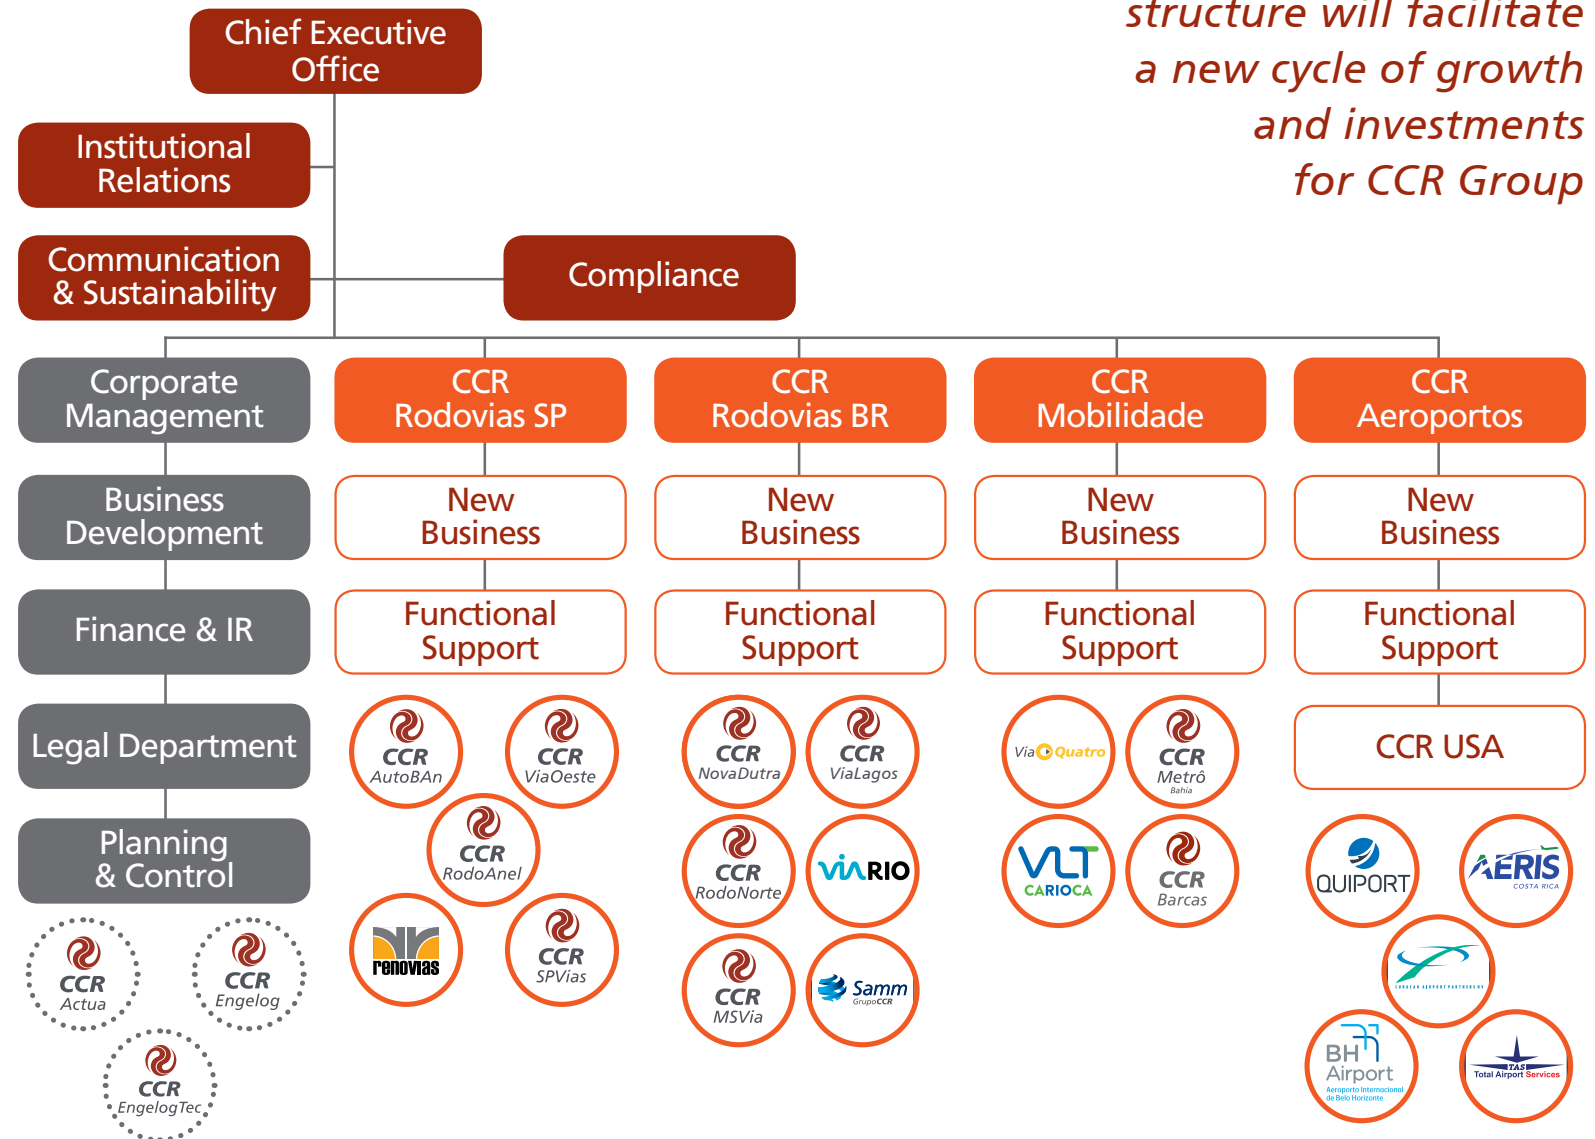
structure will facilitate a new cycle of growth and investments for CCR Group

Chief Executive Office

Institutional Relations

Communication & Sustainability

Compliance

Corporate Management

Business Development

Finance & IR

Legal Department

Planning & Control

CCR Actua

CCR Engelog

CCR EngelogTec

CCR Rodovias SP

New Business

Functional Support

CCR AutoBAn

CCR ViaOeste

CCR RodoAnel

renovias

CCR SPVias

CCR Rodovias BR

New Business

Functional Support

CCR NovaDutra

CCR ViaLagos

CCR RodoNorte

VIARIO

CCR MSVia

Samm GrupoCCR

CCR Mobilidade

New Business

Functional Support

Via Quatro

CCR Metrô Bahia

VLT CARIOCA

CCR Barcas

CCR Aeroportos

New Business

Functional Support

CCR USA

QUIPORT

AERIS COSTA RICA

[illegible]

BH Airport Aeroporto Internacional de Belo Horizonte

TAS Total Airport Services